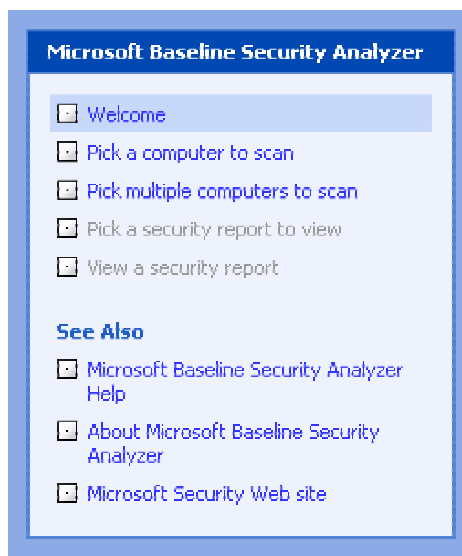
Microsoft Baseline Security Analyzer

Welcome

Pick a computer to scan

Pick multiple computers to scan

Pick a security report to view

View a security report

See Also

Microsoft Baseline Security Analyzer Help

About Microsoft Baseline Security Analyzer

Microsoft Security Web site